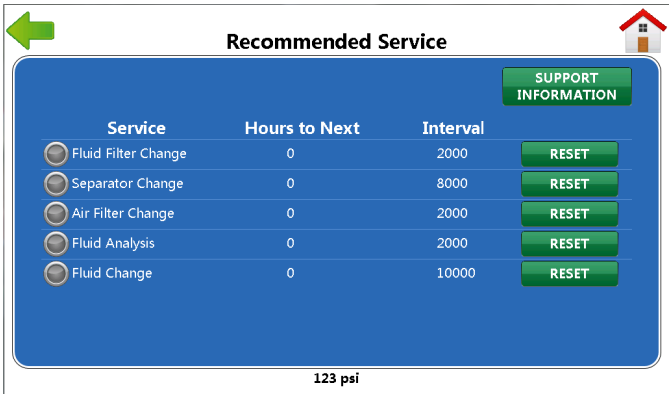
Recommended Service

SUPPORT INFORMATION

| Service | Hours to Next | Interval | |
|---|---|---|---|
| Fluid Filter Change | 0 | 2000 | RESET |
| Separator Change | 0 | 8000 | RESET |
| Air Filter Change | 0 | 2000 | RESET |
| Fluid Analysis | 0 | 2000 | RESET |
| Fluid Change | 0 | 10000 | RESET |

123 psi